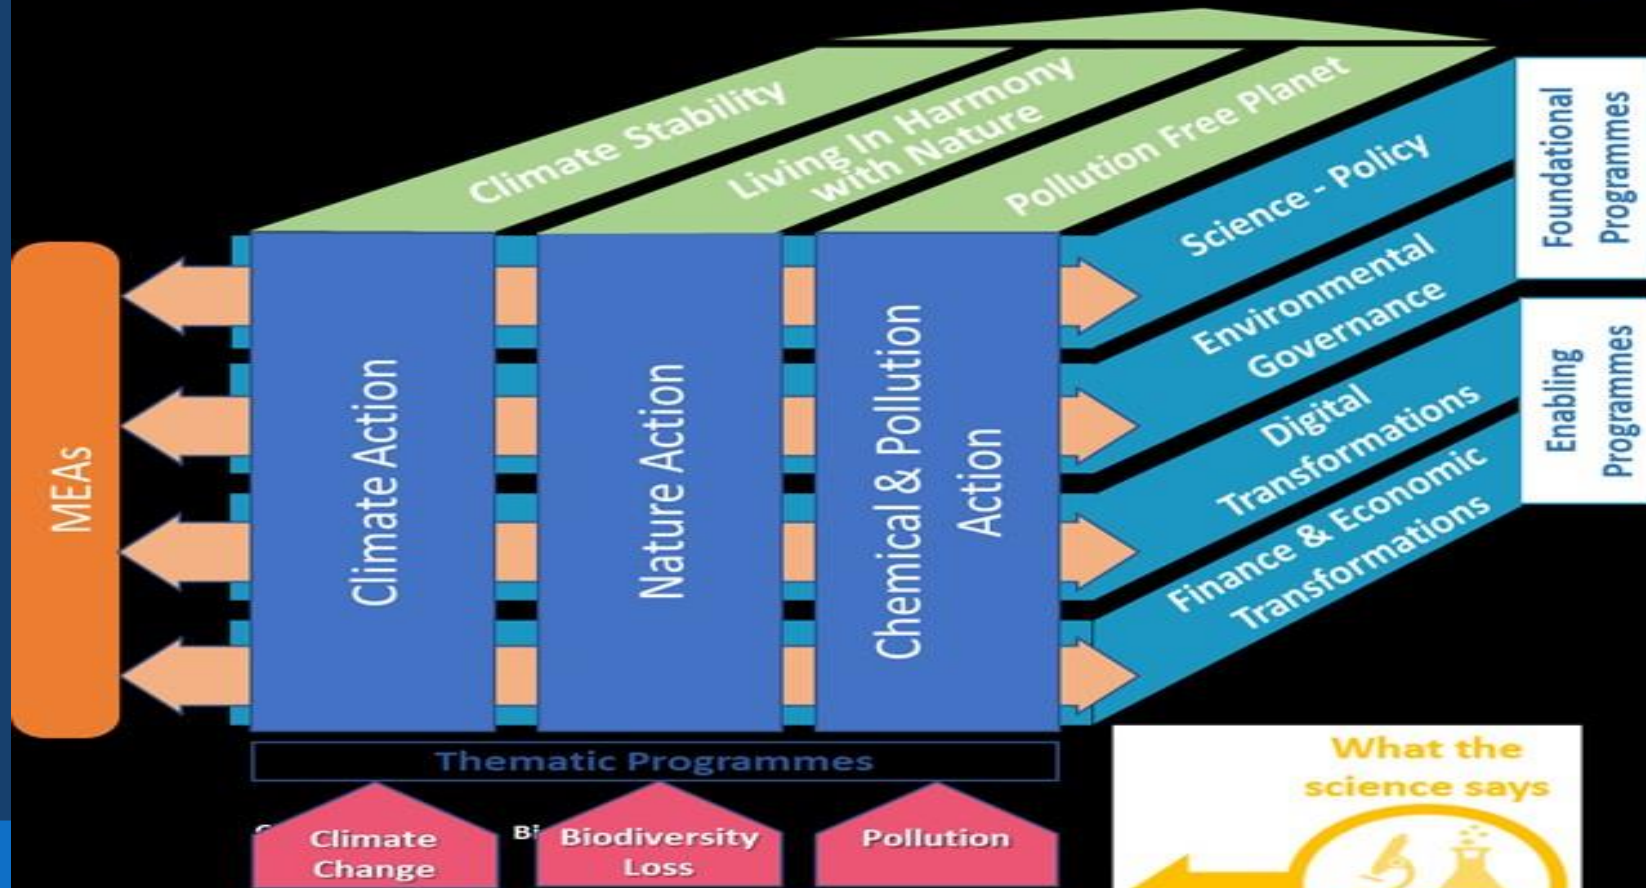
Climate Stability
Living In Harmony with Nature
Pollution Free Planet

Science - Policy
Environmental Governance
Digital Transformations
Finance & Economic Transformations

Foundational Programmes
Enabling Programmes

MEAs

Climate Action
Nature Action
Chemical & Pollution Action

Thematic Programmes

Climate Change
Biodiversity Loss
Pollution

What the science says